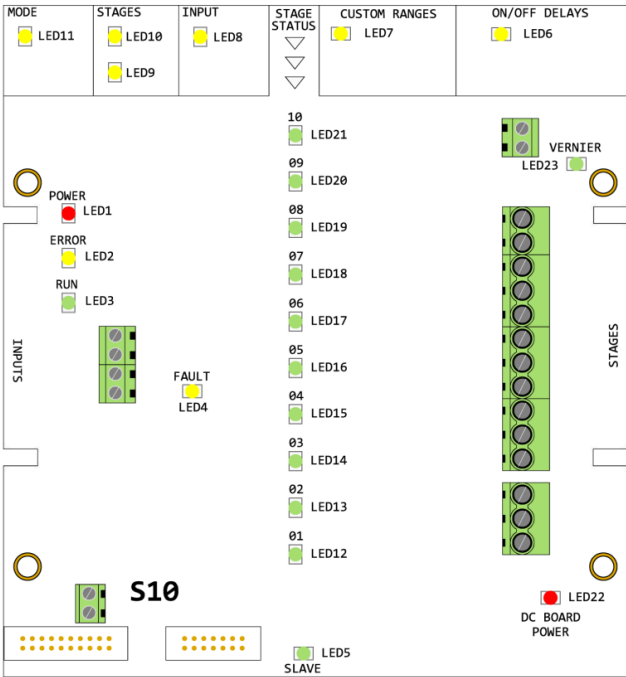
MODE
LED11

STAGES
LED10
LED9

INPUT
LED8

STAGE STATUS

CUSTOM RANGES
LED7

ON/OFF DELAYS
LED6

VERNIER
LED23

POWER
LED1

ERROR
LED2

RUN
LED3

INPUTS

FAULT
LED4

10 LED21
09 LED20
08 LED19
07 LED18
06 LED17
05 LED16
04 LED15
03 LED14
02 LED13
01 LED12

STAGES

S10

LED22
DC BOARD POWER

LED5
SLAVE